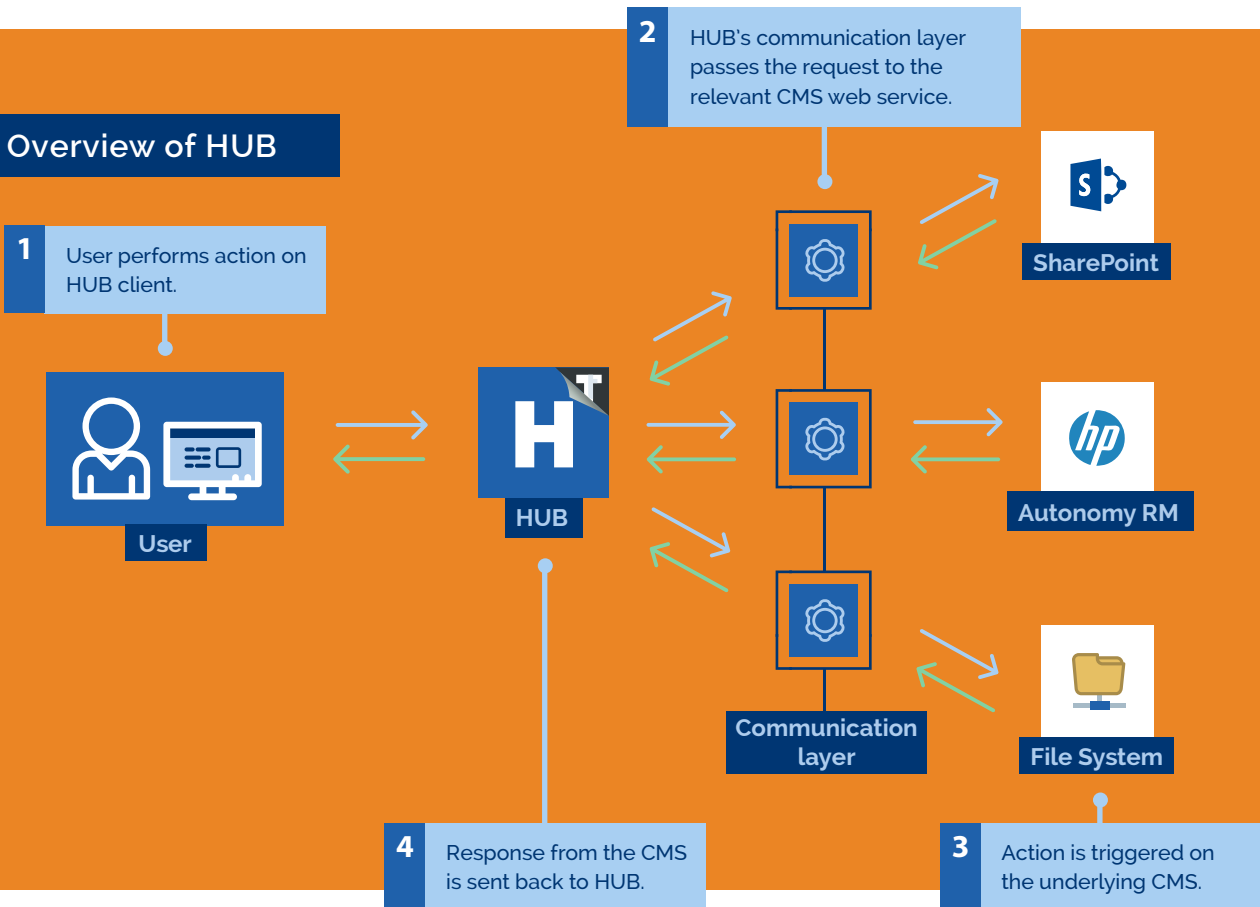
2
HUB's communication layer passes the request to the relevant CMS web service.

Overview of HUB

1
User performs action on HUB client.

User

HUB

SharePoint

Autonomy RM

Communication layer

File System

4
Response from the CMS is sent back to HUB.

3
Action is triggered on the underlying CMS.